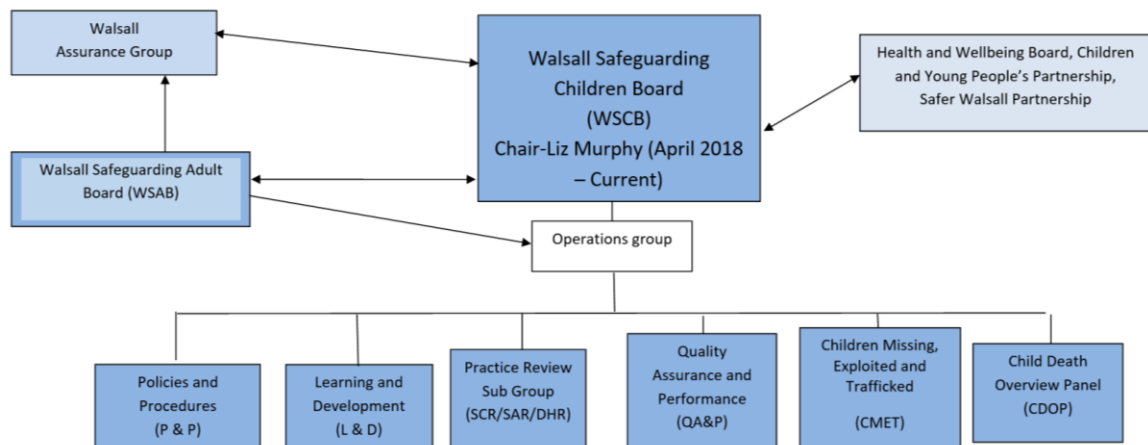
Walsall Assurance Group

Walsall Safeguarding Children Board (WSCB) Chair-Liz Murphy (April 2018 – Current)

Health and Wellbeing Board, Children and Young People's Partnership, Safer Walsall Partnership

Walsall Safeguarding Adult Board (WSAB)

Operations group

Policies and Procedures (P & P)

Learning and Development (L & D)

Practice Review Sub Group (SCR/SAR/DHR)

Quality Assurance and Performance (QA&P)

Children Missing, Exploited and Trafficked (CMET)

Child Death Overview Panel (CDOP)